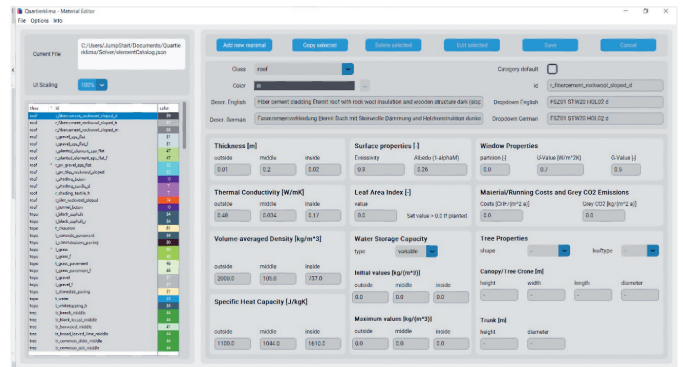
Quartierklima - Material Editor
File Options Info

Current File
C:/Users/JumpStart/Documents/Quartierklima/Solver/elementCatalog.json

UI Scaling 100%

Add new material
Copy selected
Delete selected
Edit selected
Save
Cancel

Class roof
Color
Category default
id r_fibercement_rockwool_sloped_d
Descr. English Fiber cement cladding Eternit roof with rock wool insulation and wooden structure dam (roo
Descr. German Faserzementverkleidung Eternit Dach mit Steinwolle Dämmung und Holzkonstruktion dunkel
Dropdown English FSZ01 STW20 HOL02 d
Dropdown German FSZ01 STW20 HOL02 d

| class | id | color |
|---|---|---|
| roof | r_fibercement_rockwool_sloped_d | |
| roof | r_fibercement_rockwool_sloped_h | |
| roof | r_fibercement_rockwool_sloped_m | |
| roof | r_gravel_eps_flat | |
| roof | r_gravel_eps_flat_l | |
| roof | r_gravel_eps_flat_m | |
| roof | r_planted_substrate_eps_flat | |
| roof | r_planted_substrate_eps_flat_l | |
| roof | r_clay_rockwool_sloped | |
| roof | r_cladding_roof | |
| roof | r_cladding_roof_b | |
| roof | r_cladding_textile_h | |
| roof | r_glass_rockwool_sloped | |
| roof | r_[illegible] | |
| roof | r_black_asphalt | |
| roof | r_black_roof | |
| roof | r_white_roof | |
| floor | f_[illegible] | |
| floor | f_concrete_pavement | |
| floor | f_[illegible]_paving | |
| floor | f_grass | |
| floor | f_grass | |
| floor | f_grass_pavement | |
| floor | f_grass_pavement_l | |
| floor | f_gravel | |
| floor | f_gravel_l | |
| floor | f_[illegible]_paving | |
| floor | f_water | |
| floor | f_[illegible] | |
| floor | b_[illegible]_middle | |
| floor | b_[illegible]_middle | |
| floor | b_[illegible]_middle | |
| floor | b_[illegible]_middle | |
| floor | b_common_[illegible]_middle | |
| floor | b_common_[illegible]_middle | |

Thickness [m]
outside middle inside
0.01 0.2 0.02

Surface properties [-]
Emissivity 0.9
Albedo (1-alphaM) 0.26

Window Properties
partition [-] 0.0
U-Value [W/m^2K] 0.7
G-Value [-] 0.5

Thermal Conductivity [W/mK]
outside middle inside
0.48 0.034 0.17

Leaf Area Index [-]
value 0.0
Set value > 0.0 if planted

Material/Running Costs and Grey CO2 Emissions
Costs [CHF/(m^2 a)] 0.0
Grey CO2 [kg/(m^2 a)] 0.0

Volume averaged Density [kg/m^3]
outside middle inside
2000.0 105.0 737.0

Water Storage Capacity
type variable

Initial values [kg/(m^3)]
outside middle inside
0.0 0.0 0.0

Maximum values [kg/(m^3)]
outside middle inside
0.0 0.0 0.0

Specific Heat Capacity [J/kgK]
outside middle inside
1100.0 1044.0 1610.0

Tree Properties
shape - leaftype -

Canopy/Tree Crone [m]
height width length diameter

Trunk [m]
height diameter